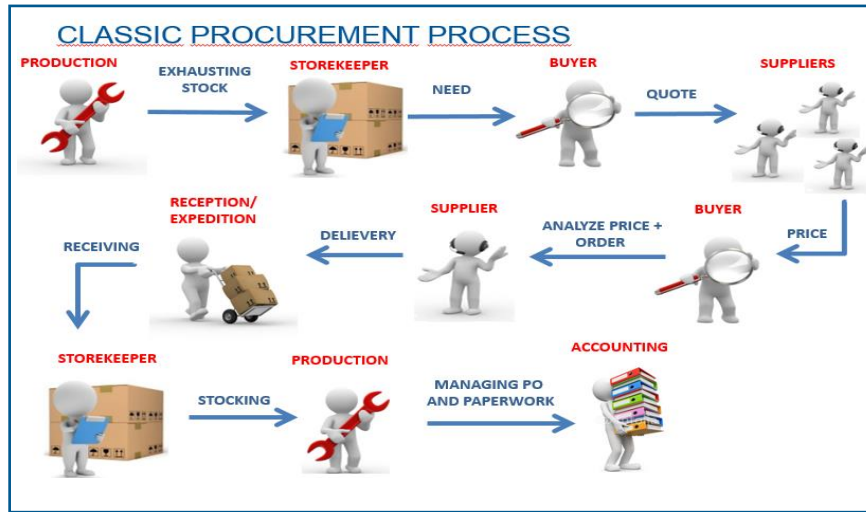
CLASSIC PROCUREMENT PROCESS

PRODUCTION

EXHAUSTING STOCK

STOREKEEPER

NEED

BUYER

QUOTE

SUPPLIERS

PRICE

BUYER

ANALYZE PRICE + ORDER

SUPPLIER

DELIEVERY

RECEPTION/ EXPEDITION

RECEIVING

STOREKEEPER

STOCKING

PRODUCTION

MANAGING PO AND PAPERWORK

ACCOUNTING